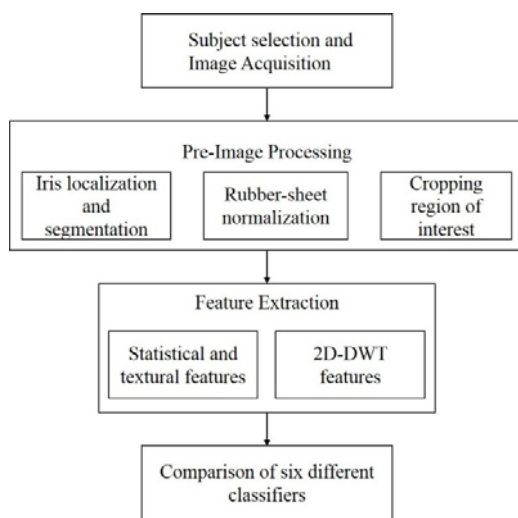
Subject selection and Image Acquisition

Pre-Image Processing

Iris localization and segmentation

Rubber-sheet normalization

Cropping region of interest

Feature Extraction

Statistical and textural features

2D-DWT features

Comparison of six different classifiers